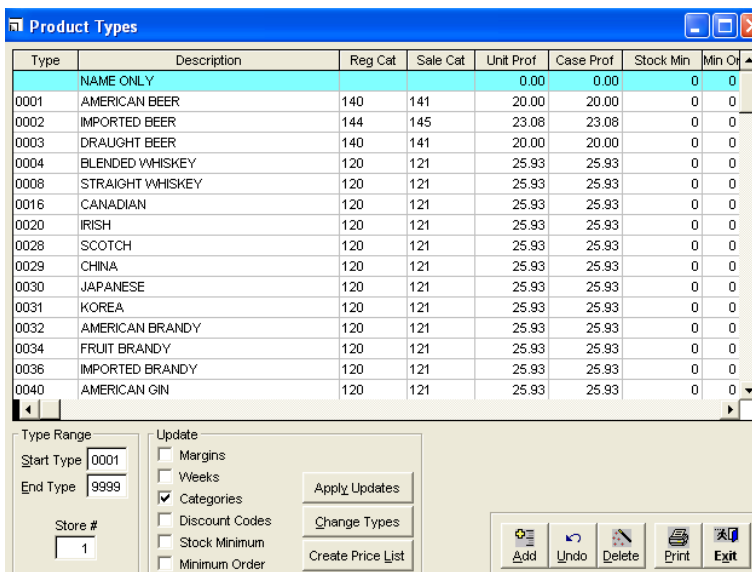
Product Types

| Type | Description | Reg Cat | Sale Cat | Unit Prof | Case Prof | Stock Min | Min Or |
|---|---|---|---|---|---|---|---|
| | NAME ONLY | | | 0.00 | 0.00 | 0 | 0 |
| 0001 | AMERICAN BEER | 140 | 141 | 20.00 | 20.00 | 0 | 0 |
| 0002 | IMPORTED BEER | 144 | 145 | 23.08 | 23.08 | 0 | 0 |
| 0003 | DRAUGHT BEER | 140 | 141 | 20.00 | 20.00 | 0 | 0 |
| 0004 | BLENDED WHISKEY | 120 | 121 | 25.93 | 25.93 | 0 | 0 |
| 0008 | STRAIGHT WHISKEY | 120 | 121 | 25.93 | 25.93 | 0 | 0 |
| 0016 | CANADIAN | 120 | 121 | 25.93 | 25.93 | 0 | 0 |
| 0020 | IRISH | 120 | 121 | 25.93 | 25.93 | 0 | 0 |
| 0028 | SCOTCH | 120 | 121 | 25.93 | 25.93 | 0 | 0 |
| 0029 | CHINA | 120 | 121 | 25.93 | 25.93 | 0 | 0 |
| 0030 | JAPANESE | 120 | 121 | 25.93 | 25.93 | 0 | 0 |
| 0031 | KOREA | 120 | 121 | 25.93 | 25.93 | 0 | 0 |
| 0032 | AMERICAN BRANDY | 120 | 121 | 25.93 | 25.93 | 0 | 0 |
| 0034 | FRUIT BRANDY | 120 | 121 | 25.93 | 25.93 | 0 | 0 |
| 0036 | IMPORTED BRANDY | 120 | 121 | 25.93 | 25.93 | 0 | 0 |
| 0040 | AMERICAN GIN | 120 | 121 | 25.93 | 25.93 | 0 | 0 |

Type Range
Start Type 0001
End Type 9999

Store #
1

Update
Margins
Weeks
Categories
Discount Codes
Stock Minimum
Minimum Order

Apply Updates
Change Types
Create Price List

Add
Undo
Delete
Print
Exit